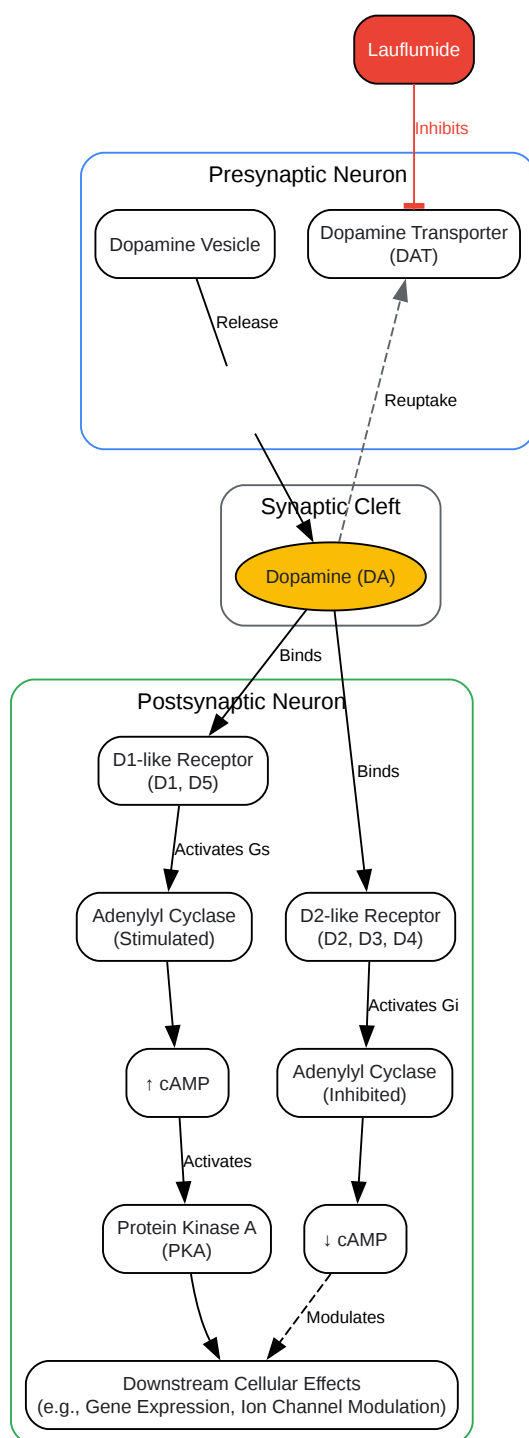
Lauflumide

Inhibits

Presynaptic Neuron

Dopamine Vesicle

Dopamine Transporter (DAT)

Release

Reuptake

Synaptic Cleft

Dopamine (DA)

Binds

Postsynaptic Neuron

D1-like Receptor (D1, D5)

Binds

Activates Gs

Adenylyl Cyclase (Stimulated)

D2-like Receptor (D2, D3, D4)

Activates Gi

↑ cAMP

Adenylyl Cyclase (Inhibited)

Activates

Protein Kinase A (PKA)

↓ cAMP

Modulates

Downstream Cellular Effects (e.g., Gene Expression, Ion Channel Modulation)